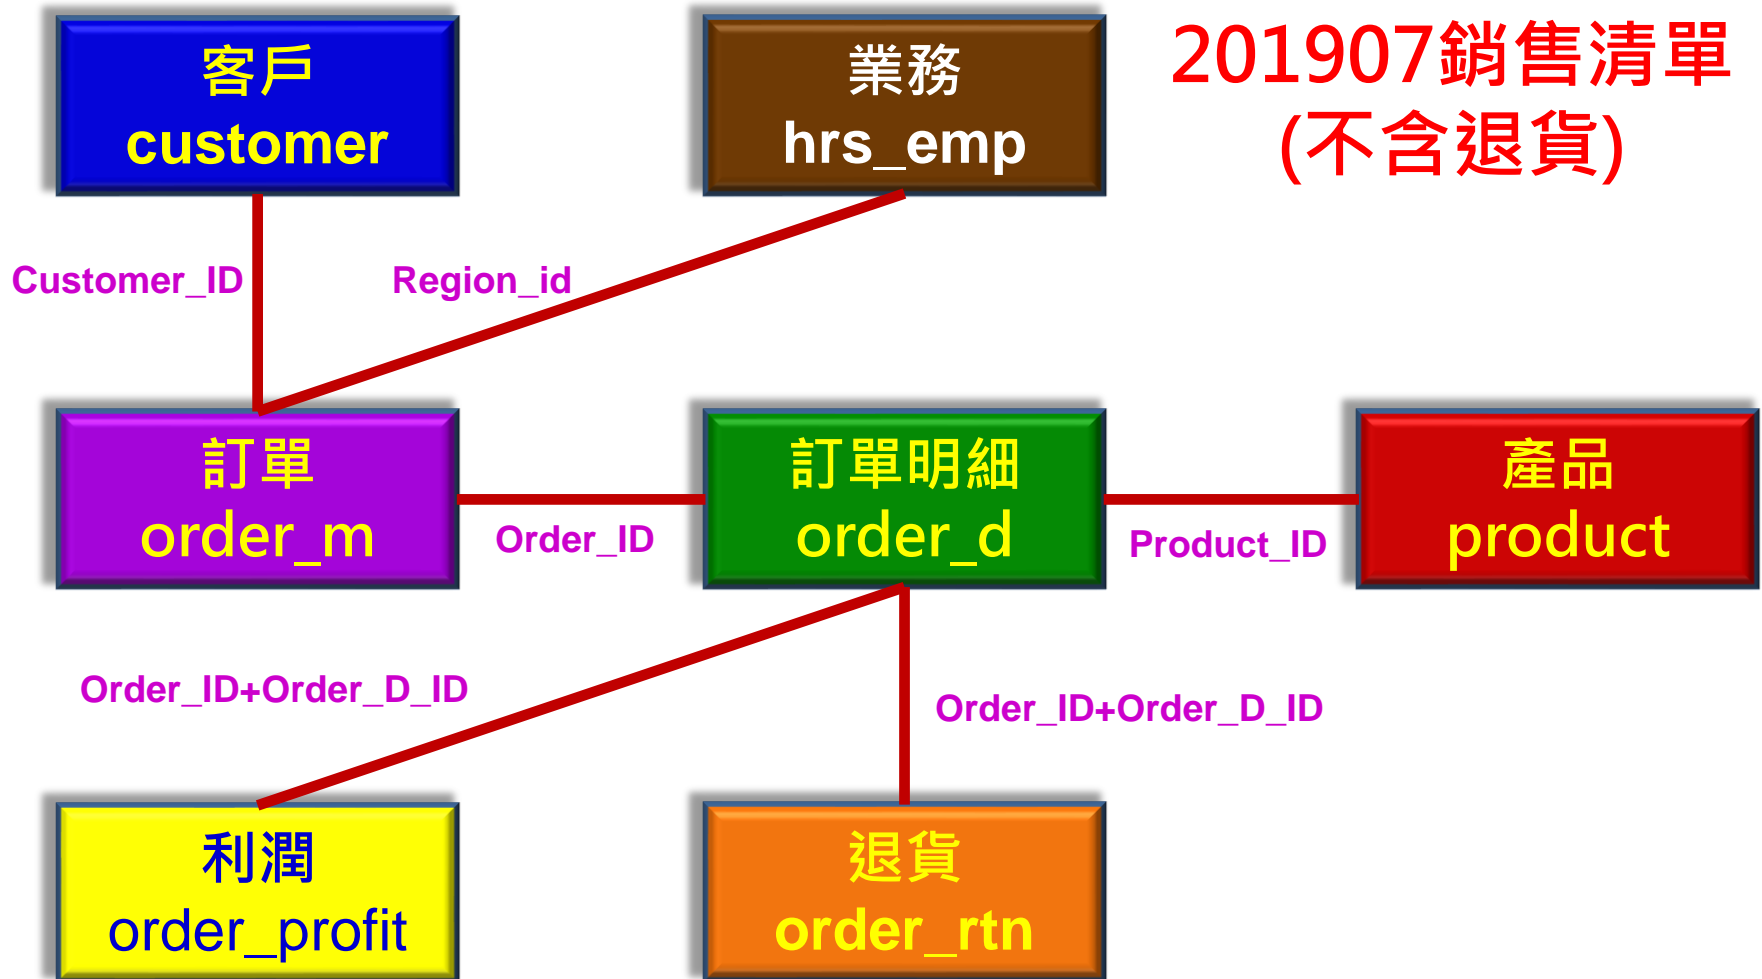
客戶
customer

業務
hrs_emp

201907銷售清單
(不含退貨)

Customer_ID

Region_id

訂單
order_m

Order_ID

訂單明細
order_d

Product_ID

產品
product

Order_ID+Order_D_ID

Order_ID+Order_D_ID

利潤
order_profit

退貨
order_rtn